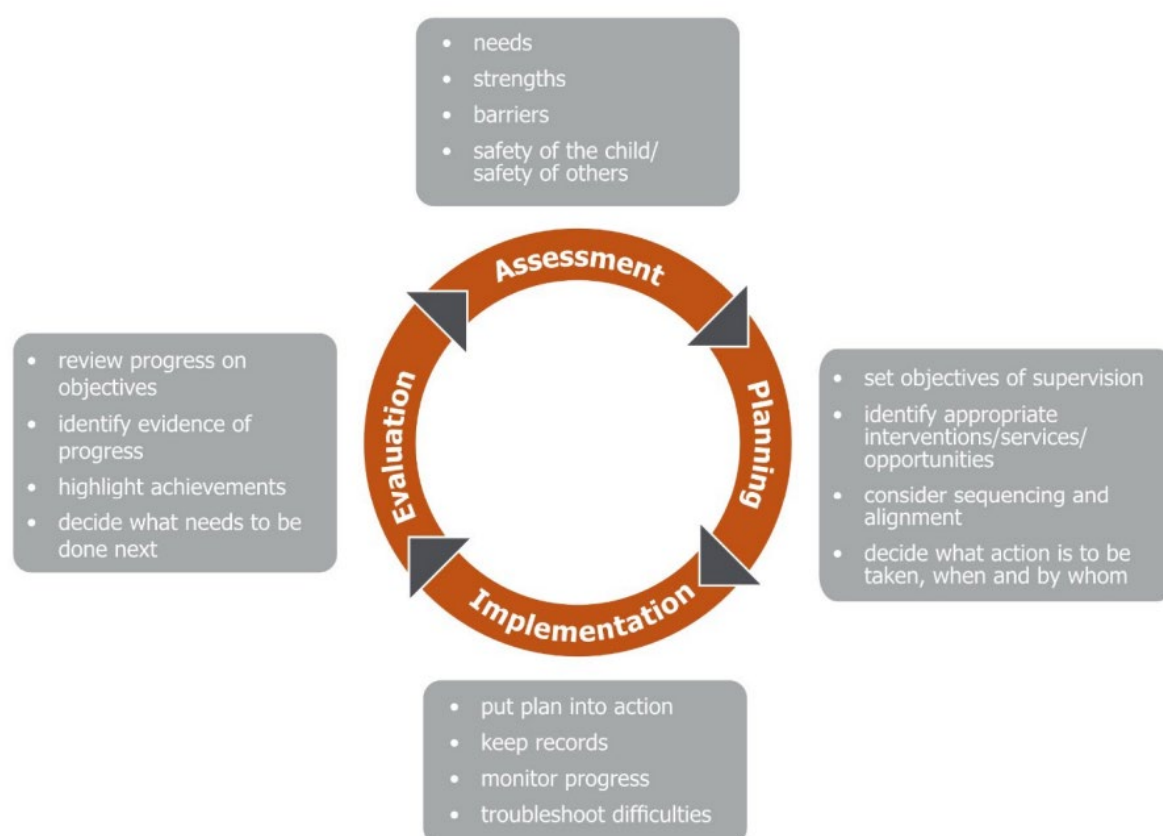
- needs
- strengths
- barriers
- safety of the child/ safety of others

Assessment

- review progress on objectives
- identify evidence of progress
- highlight achievements
- decide what needs to be done next

Evaluation

Planning

- set objectives of supervision
- identify appropriate interventions/services/ opportunities
- consider sequencing and alignment
- decide what action is to be taken, when and by whom

Implementation

- put plan into action
- keep records
- monitor progress
- troubleshoot difficulties